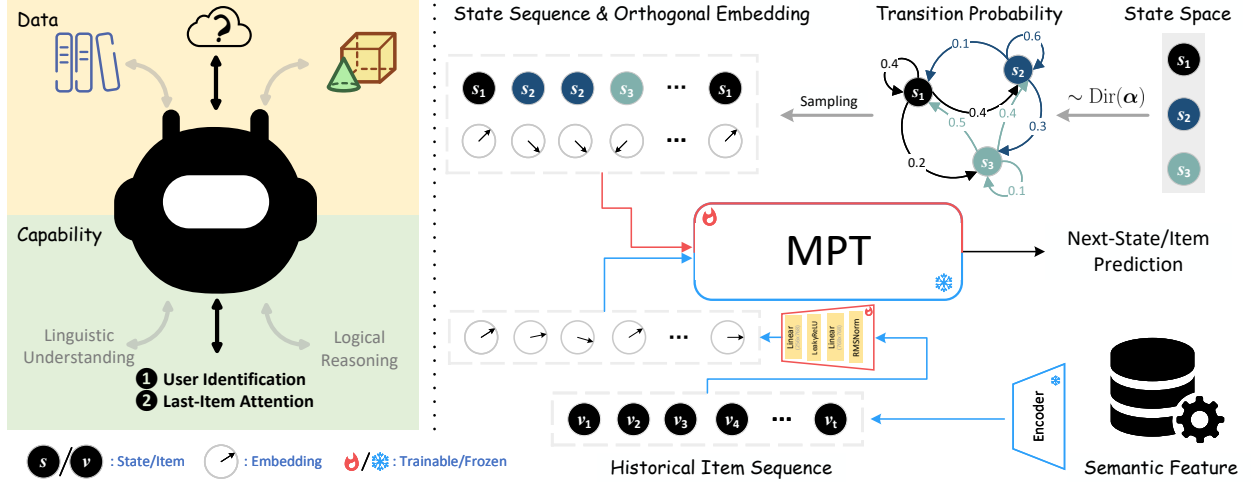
Data

Capability

Linguistic Understanding

Logical Reasoning

❶ User Identification
❷ Last-Item Attention

$s$ / $v$ : State/Item : Embedding : Trainable/Frozen

State Sequence & Orthogonal Embedding

$s_1$ $s_2$ $s_2$ $s_3$ ··· $s_1$

Transition Probability

State Space

0.1 0.6 0.4 $s_2$ $s_1$ 0.4 0.5 0.4 0.3 0.2 $s_3$ 0.1

$\sim \mathrm{Dir}(\boldsymbol{\alpha})$

$s_1$ $s_2$ $s_3$

Sampling

MPT

Next-State/Item Prediction

···

Linear LeakyReLU Linear RMSNorm

$v_1$ $v_2$ $v_3$ $v_4$ ··· $v_t$

Historical Item Sequence

Encoder

Semantic Feature